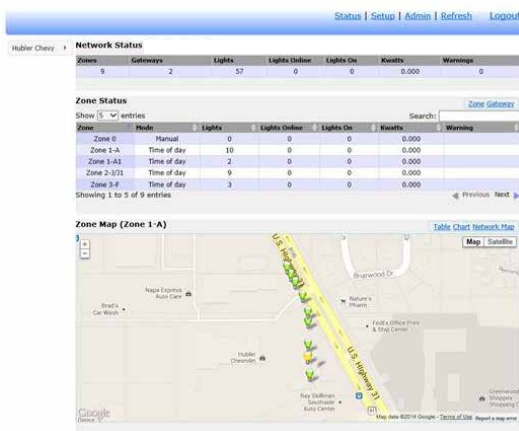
Status | Setup | Admin | Refresh Logout

Hubler Chevy ›

Network Status

| Zones | Gateways | Lights | Lights Online | Lights On | Kwatts | Warnings |
|---|---|---|---|---|---|---|
| 9 | 2 | 57 | 0 | 0 | 0.000 | 0 |

Zone Status

Zone Gateway

Show 5 entries

Search:

| Zone | Mode | Lights | Lights Online | Lights On | Kwatts | Warning |
|---|---|---|---|---|---|---|
| Zone 0 | Manual | 0 | 0 | 0 | 0.000 | |
| Zone 1-A | Time of day | 10 | 0 | 0 | 0.000 | |
| Zone 1-A1 | Time of day | 2 | 0 | 0 | 0.000 | |
| Zone 2-3/31 | Time of day | 9 | 0 | 0 | 0.000 | |
| Zone 3-F | Time of day | 3 | 0 | 0 | 0.000 | |

Showing 1 to 5 of 9 entries

Previous Next

Zone Map (Zone 1-A)

Table Chart Network Map

Map Satellite

Napa Express Auto Care

Brad's Car Wash

U.S. Highway 31

Briarwood Dr

Nature's Pharm

FedEx Office Print & Ship Center

Hubler Chevrolet

U.S. Highway 31

Ray Skillman Southside Auto Center

Greenwood Shoppes Shopping

Google

Map data ©2014 Google - Terms of Use Report a map error